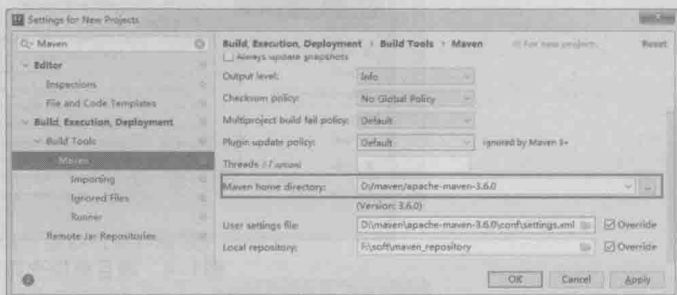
Settings for New Projects

Q- Maven

Editor
Inspections
File and Code Templates
Build, Execution, Deployment
Build Tools
Maven
Importing
Ignored Files
Runner
Remote Jar Repositories

Build, Execution, Deployment › Build Tools › Maven For new projects Reset

Always update snapshots
Output level: Info
Checksum policy: No Global Policy
Multiproject build fail policy: Default
Plugin update policy: Default ignored by Maven 3+
Threads (-T option)
Maven home directory: D:/maven/apache-maven-3.6.0
(Version: 3.6.0)
User settings file: D:\maven\apache-maven-3.6.0\conf\settings.xml Override
Local repository: F:\soft\maven_repository Override

OK Cancel Apply